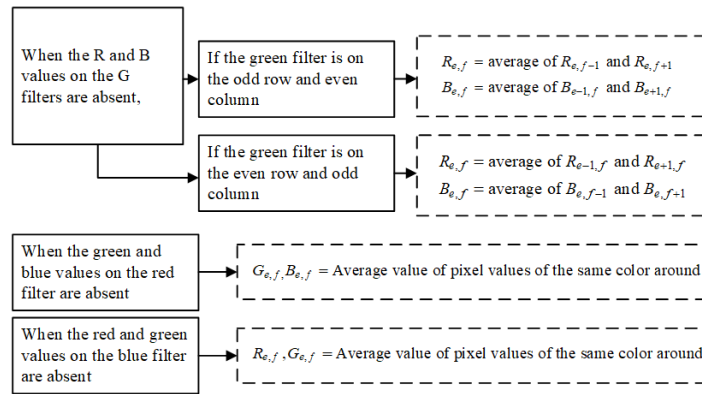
When the R and B values on the G filters are absent,

If the green filter is on the odd row and even column

$R_{e,f}$ = average of $R_{e,f-1}$ and $R_{e,f+1}$
$B_{e,f}$ = average of $B_{e-1,f}$ and $B_{e+1,f}$

If the green filter is on the even row and odd column

$R_{e,f}$ = average of $R_{e-1,f}$ and $R_{e+1,f}$
$B_{e,f}$ = average of $B_{e,f-1}$ and $B_{e,f+1}$

When the green and blue values on the red filter are absent

$G_{e,f}, B_{e,f}$ = Average value of pixel values of the same color around

When the red and green values on the blue filter are absent

$R_{e,f}, G_{e,f}$ = Average value of pixel values of the same color around